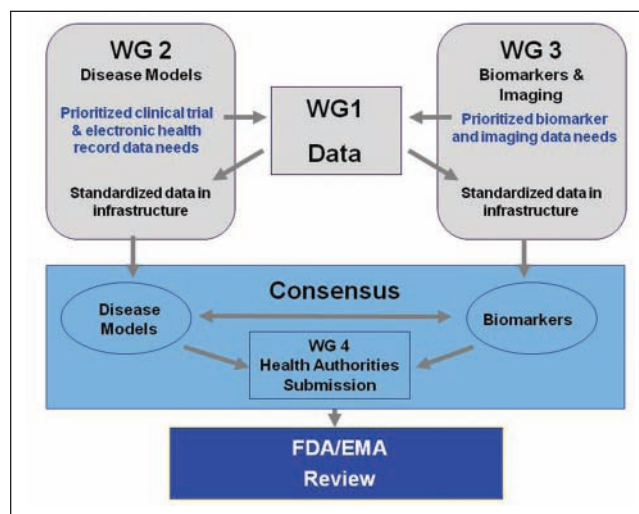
WG 2
Disease Models

Prioritized clinical trial & electronic health record data needs

Standardized data in infrastructure

WG1
Data

WG 3
Biomarkers & Imaging

Prioritized biomarker and imaging data needs

Standardized data in infrastructure

Consensus

Disease Models

Biomarkers

WG 4
Health Authorities Submission

FDA/EMA
Review